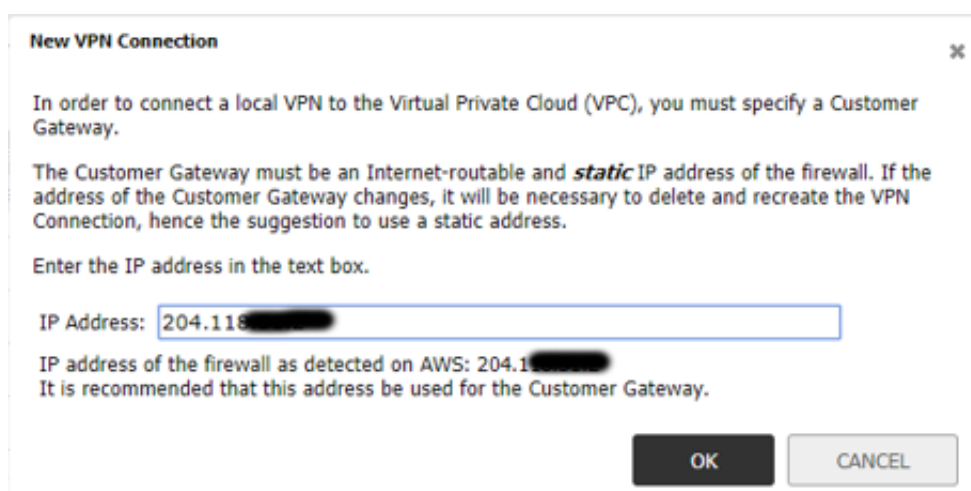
New VPN Connection

×

In order to connect a local VPN to the Virtual Private Cloud (VPC), you must specify a Customer Gateway.

The Customer Gateway must be an Internet-routable and *static* IP address of the firewall. If the address of the Customer Gateway changes, it will be necessary to delete and recreate the VPN Connection, hence the suggestion to use a static address.

Enter the IP address in the text box.

IP Address: 204.118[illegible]

IP address of the firewall as detected on AWS: 204.1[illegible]
It is recommended that this address be used for the Customer Gateway.

OK

CANCEL